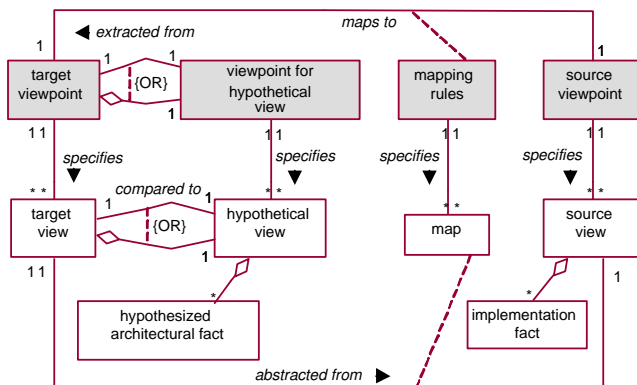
extracted from
maps to
1
1
1
1
target viewpoint
{OR}
viewpoint for hypothetical view
mapping rules
source viewpoint
1
1 1
1 1
1 1
1 1
specifies
specifies
specifies
specifies
compared to
* *
1
* *
* *
* *
1
target view
{OR}
hypothetical view
map
source view
1 1
1
*
*
hypothesized architectural fact
implementation fact
abstracted from